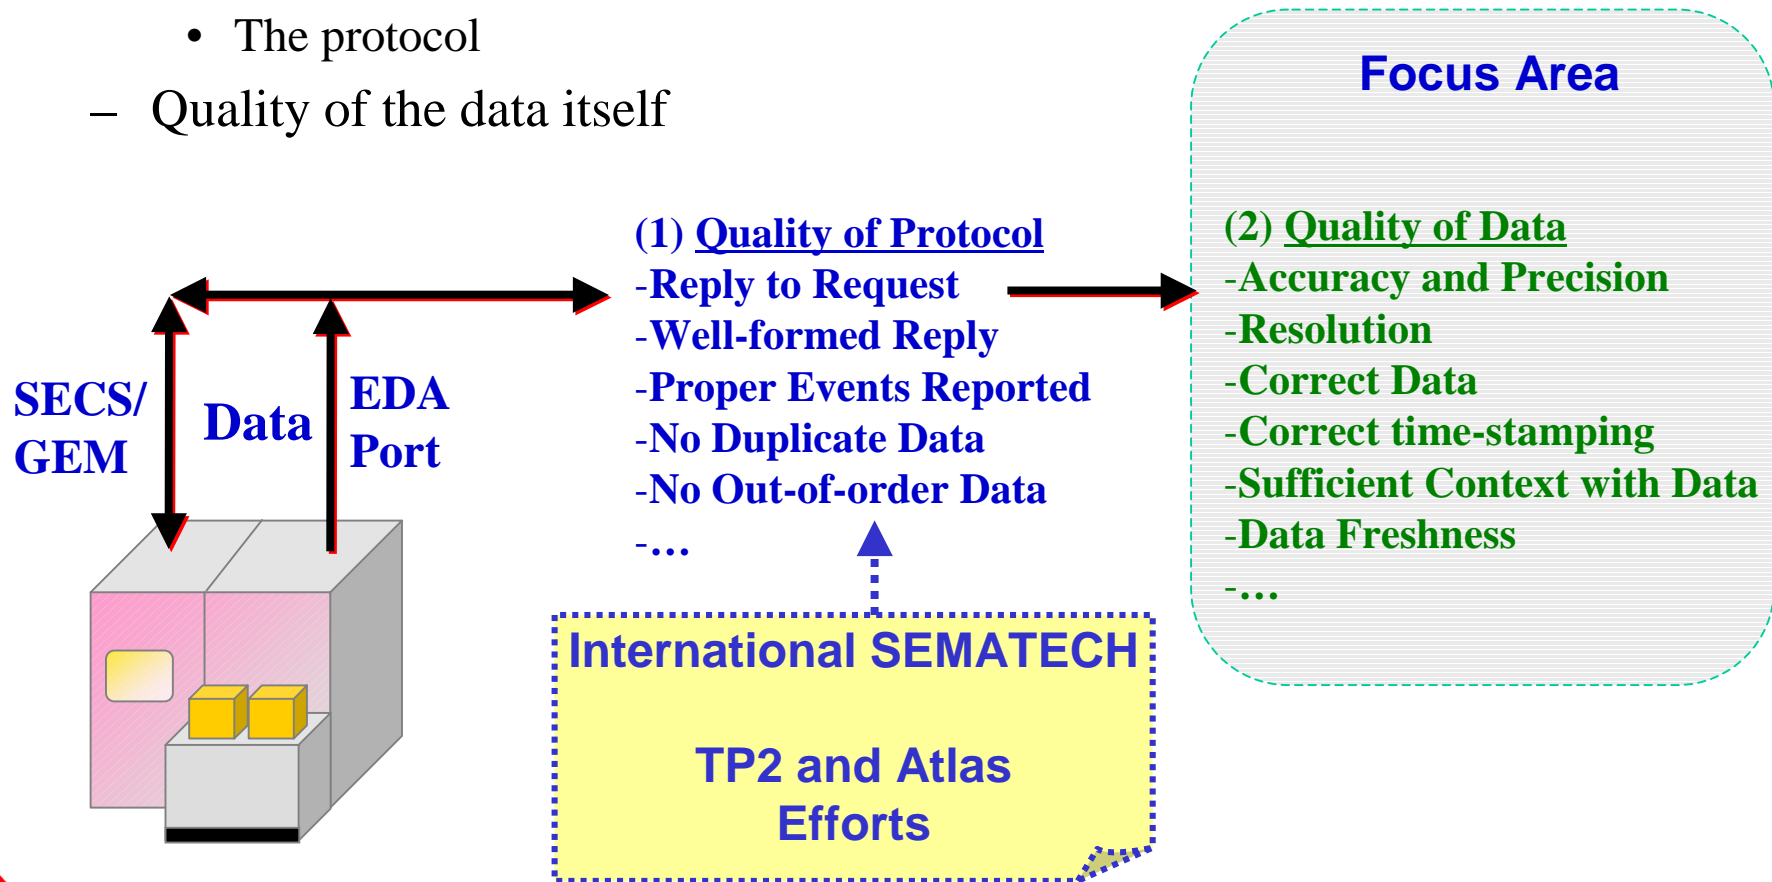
• The protocol

– Quality of the data itself

Focus Area

(1) Quality of Protocol
-Reply to Request
-Well-formed Reply
-Proper Events Reported
-No Duplicate Data
-No Out-of-order Data
-…

(2) Quality of Data
-Accuracy and Precision
-Resolution
-Correct Data
-Correct time-stamping
-Sufficient Context with Data
-Data Freshness
-…

SECS/ GEM

Data

EDA Port

International SEMATECH

TP2 and Atlas Efforts